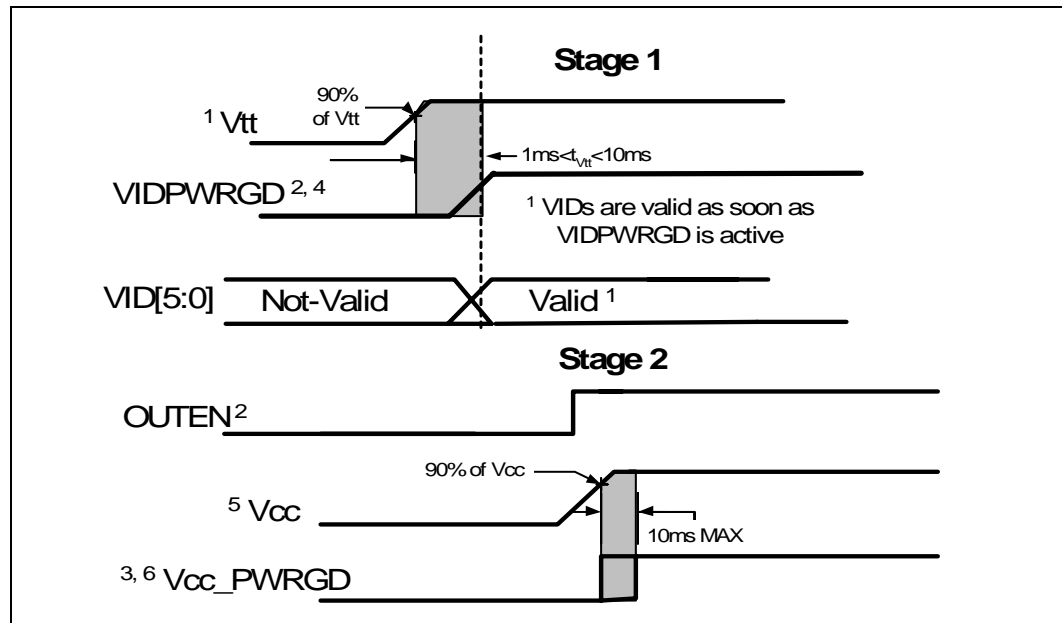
Stage 1

90% of Vtt

$^1$ Vtt

$1ms<t_{Vtt}<10ms$

VIDPWRGD $^{2, 4}$

$^1$ VIDs are valid as soon as VIDPWRGD is active

VID[5:0] Not-Valid Valid $^1$

Stage 2

OUTEN $^2$

90% of Vcc

$^5$ Vcc

10ms MAX

$^{3, 6}$ Vcc_PWRGD